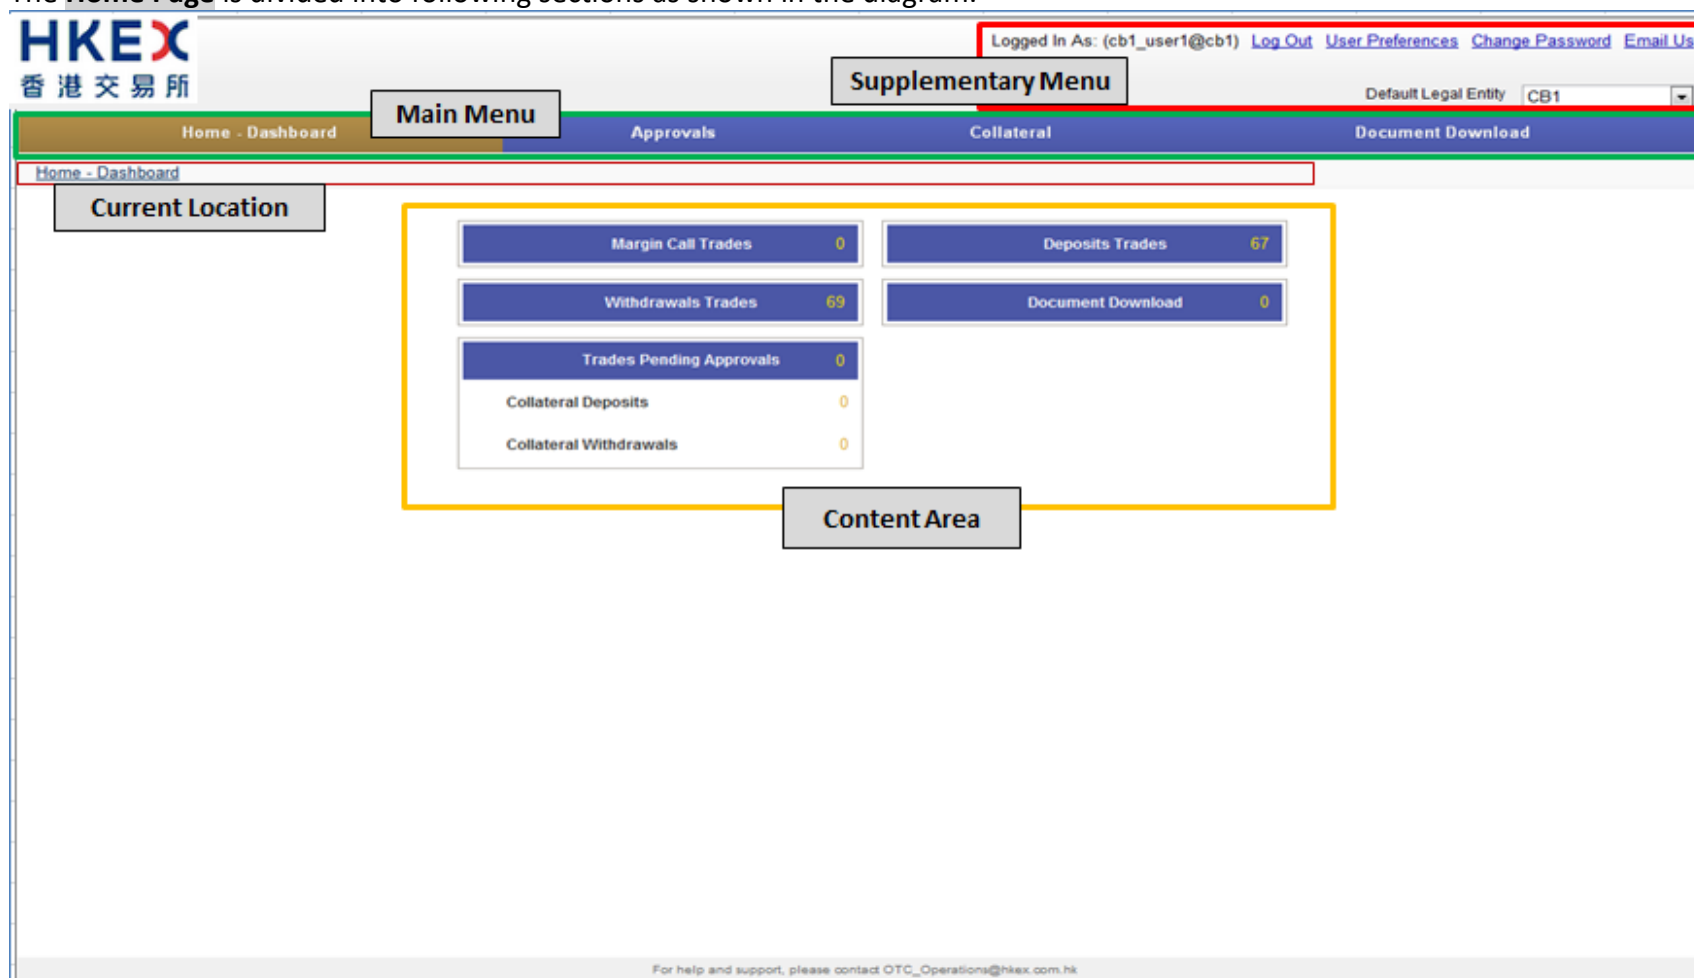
The Home Page is divided into following sections as shown in the diagram.

HKEX
香港交易所

Logged In As: (cb1_user1@cb1) Log Out User Preferences Change Password Email Us

Supplementary Menu

Default Legal Entity CB1

Main Menu

Home - Dashboard Approvals Collateral Document Download

Home - Dashboard

Current Location

Margin Call Trades 0
Deposits Trades 67
Withdrawals Trades 69
Document Download 0
Trades Pending Approvals 0
Collateral Deposits 0
Collateral Withdrawals 0

Content Area

For help and support, please contact OTC_Operations@hkex.com.hk